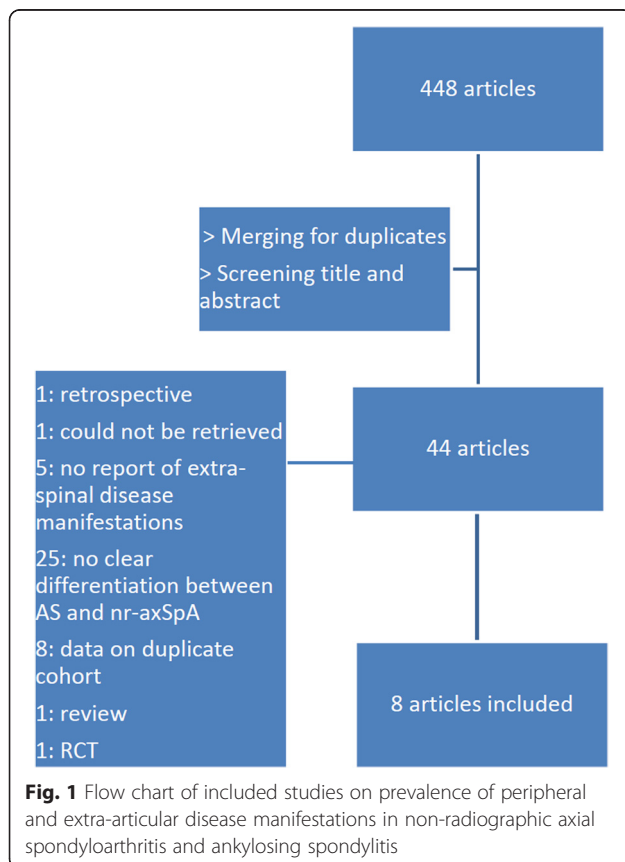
448 articles

> Merging for duplicates

> Screening title and abstract

1: retrospective

1: could not be retrieved

5: no report of extra-spinal disease manifestations

25: no clear differentiation between AS and nr-axSpA

8: data on duplicate cohort

1: review

1: RCT

44 articles

8 articles included

**Fig. 1** Flow chart of included studies on prevalence of peripheral and extra-articular disease manifestations in non-radiographic axial spondyloarthritis and ankylosing spondylitis